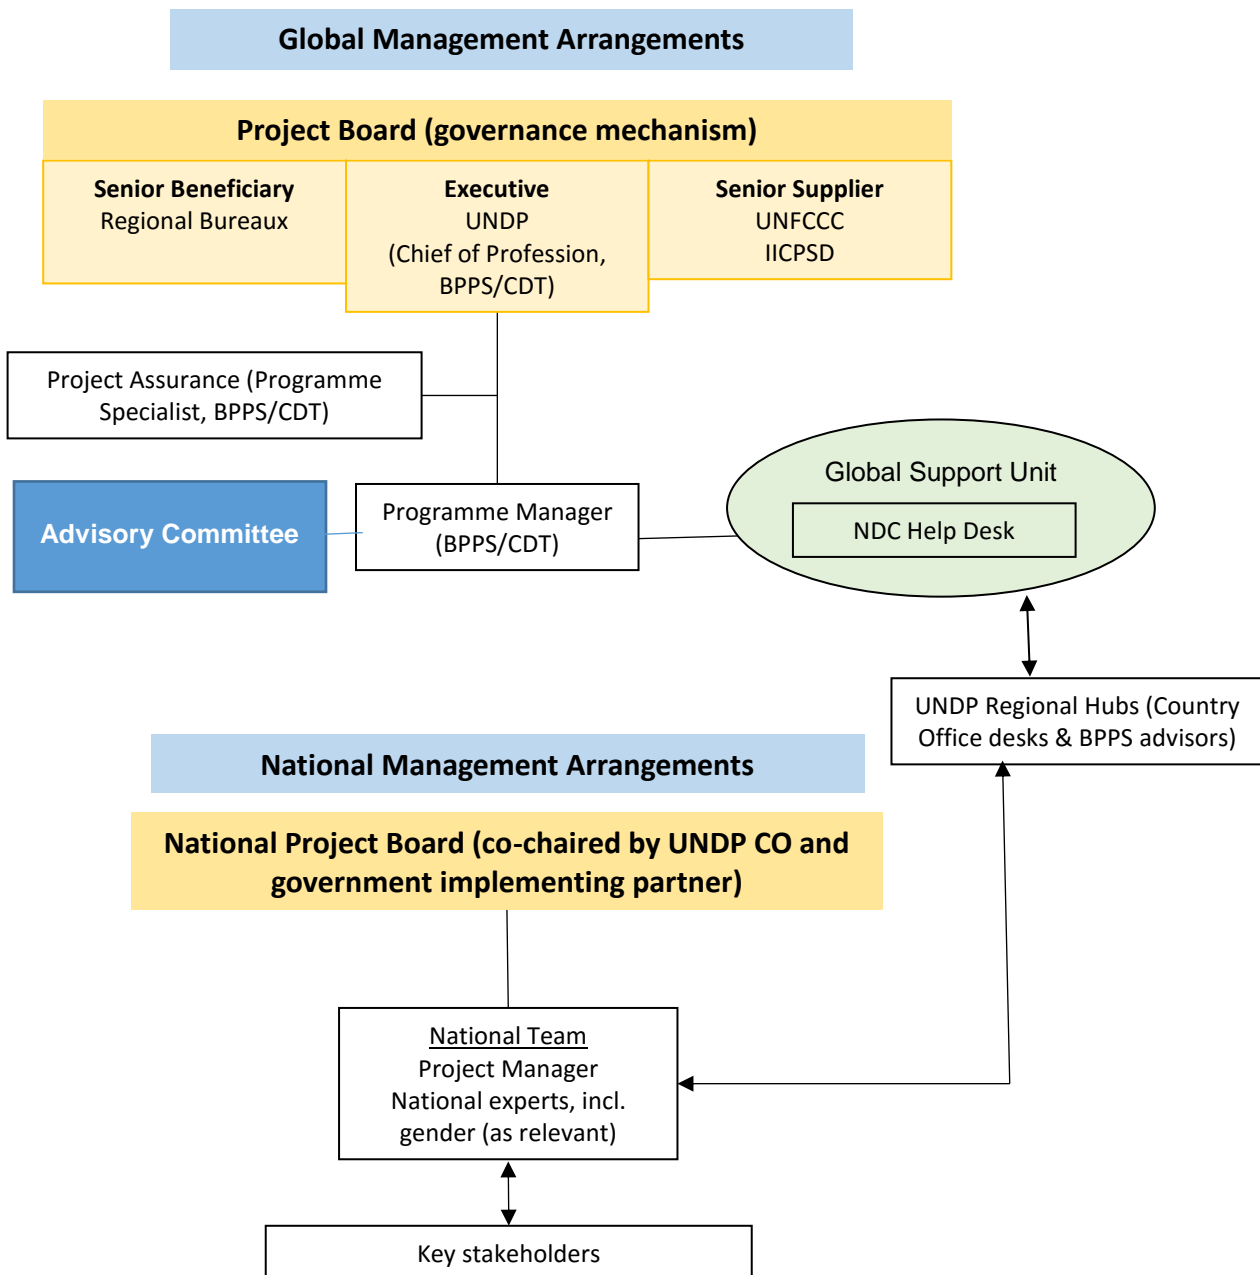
Global Management Arrangements

Project Board (governance mechanism)

Senior Beneficiary
Regional Bureaux

Executive
UNDP
(Chief of Profession, BPPS/CDT)

Senior Supplier
UNFCCC
IICPSD

Project Assurance (Programme Specialist, BPPS/CDT)

Advisory Committee

Programme Manager
(BPPS/CDT)

Global Support Unit

NDC Help Desk

UNDP Regional Hubs (Country Office desks & BPPS advisors)

National Management Arrangements

National Project Board (co-chaired by UNDP CO and government implementing partner)

National Team
Project Manager
National experts, incl. gender (as relevant)

Key stakeholders